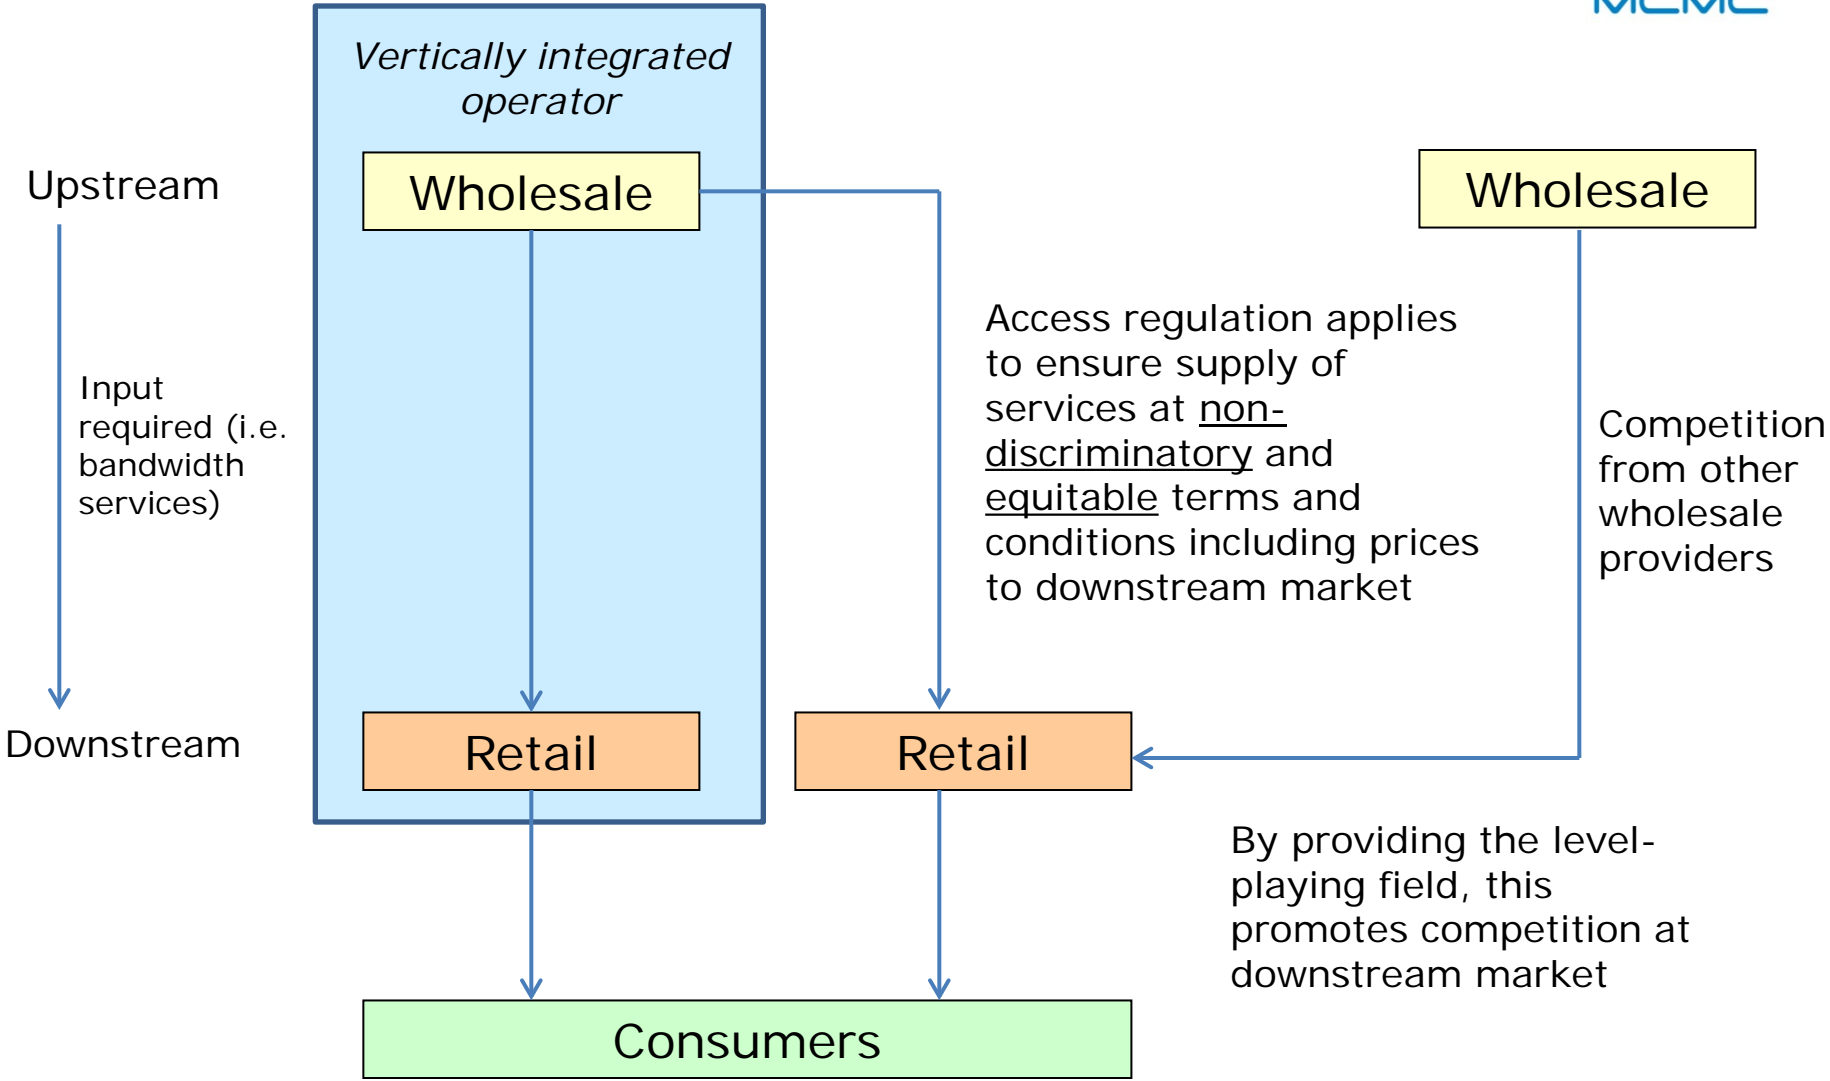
MCMC

Vertically integrated operator

Upstream

Wholesale

Wholesale

Input required (i.e. bandwidth services)

Access regulation applies to ensure supply of services at non-discriminatory and equitable terms and conditions including prices to downstream market

Competition from other wholesale providers

Downstream

Retail

Retail

By providing the level-playing field, this promotes competition at downstream market

Consumers